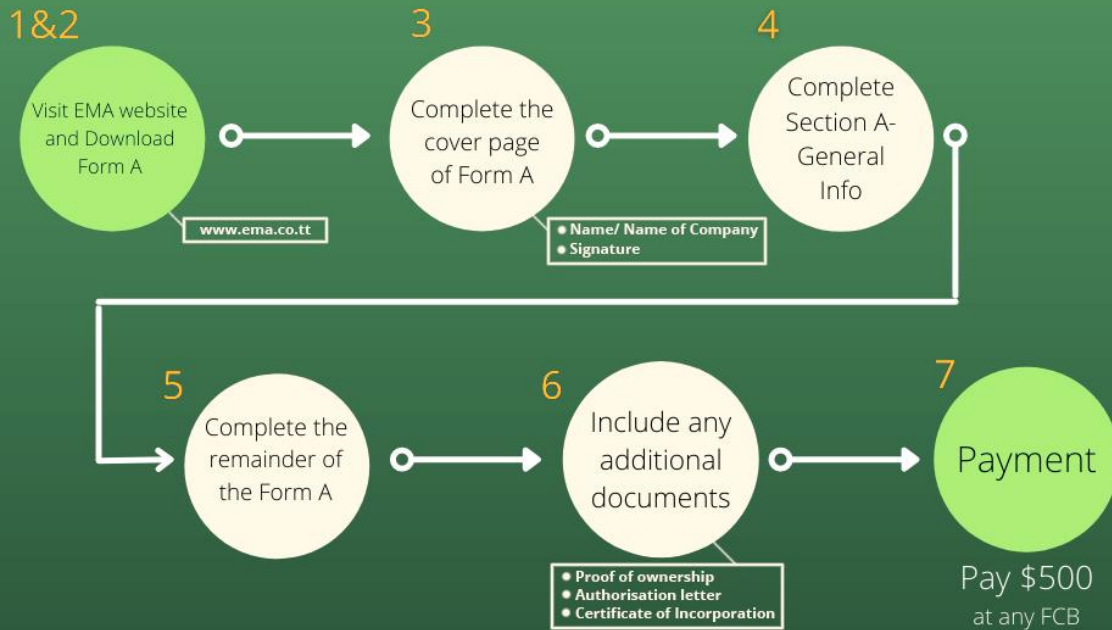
1&2

Visit EMA website and Download Form A

www.ema.co.tt

3

Complete the cover page of Form A

• Name/ Name of Company
• Signature

4

Complete Section A- General Info

5

Complete the remainder of the Form A

6

Include any additional documents

• Proof of ownership
• Authorisation letter
• Certificate of Incorporation

7

Payment

Pay $500 at any FCB